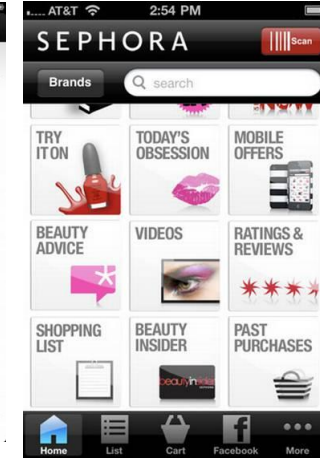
AT&T 2:54 PM

SEPHORA

Scan

Brands

search

NOW

TRY IT ON

TODAY'S OBSESSION

MOBILE OFFERS

BEAUTY ADVICE

VIDEOS

RATINGS & REVIEWS

SHOPPING LIST

BEAUTY INSIDER

beauty insider

PAST PURCHASES

Home

List

Cart

Facebook

More